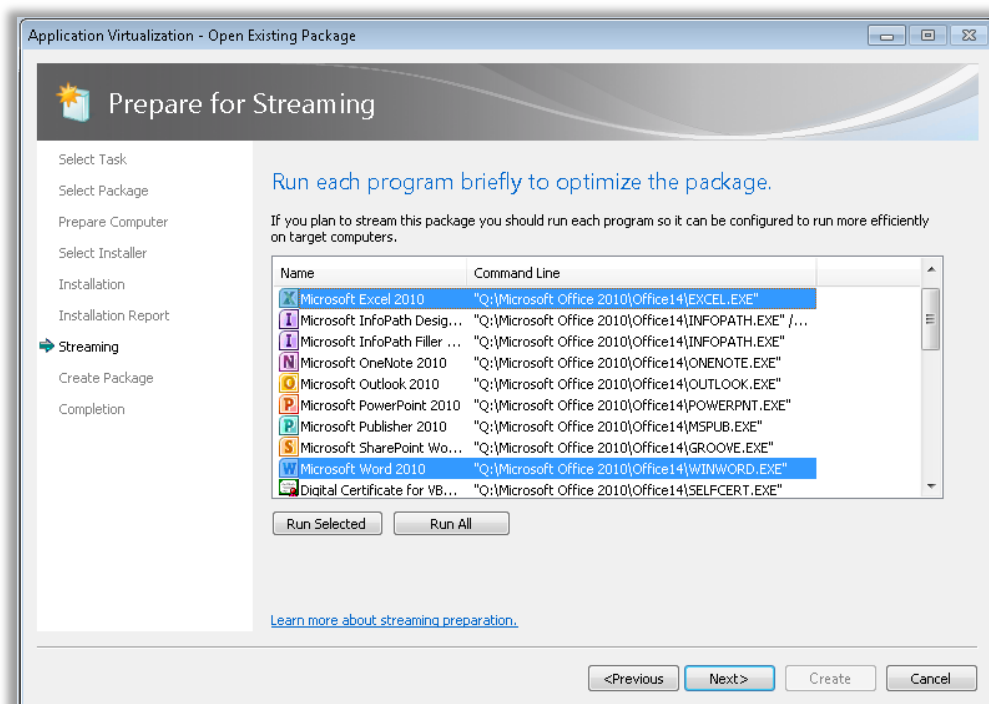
Application Virtualization - Open Existing Package

Prepare for Streaming

Select Task
Select Package
Prepare Computer
Select Installer
Installation
Installation Report
Streaming
Create Package
Completion

Run each program briefly to optimize the package.

If you plan to stream this package you should run each program so it can be configured to run more efficiently on target computers.

| Name | Command Line |
|---|---|
| Microsoft Excel 2010 | "Q:\Microsoft Office 2010\Office14\EXCEL.EXE" |
| Microsoft InfoPath Desig... | "Q:\Microsoft Office 2010\Office14\INFOPATH.EXE" /... |
| Microsoft InfoPath Filler ... | "Q:\Microsoft Office 2010\Office14\INFOPATH.EXE" |
| Microsoft OneNote 2010 | "Q:\Microsoft Office 2010\Office14\ONENOTE.EXE" |
| Microsoft Outlook 2010 | "Q:\Microsoft Office 2010\Office14\OUTLOOK.EXE" |
| Microsoft PowerPoint 2010 | "Q:\Microsoft Office 2010\Office14\POWERPNT.EXE" |
| Microsoft Publisher 2010 | "Q:\Microsoft Office 2010\Office14\MSPUB.EXE" |
| Microsoft SharePoint Wo... | "Q:\Microsoft Office 2010\Office14\GROOVE.EXE" |
| Microsoft Word 2010 | "Q:\Microsoft Office 2010\Office14\WINWORD.EXE" |
| Digital Certificate for VB... | "Q:\Microsoft Office 2010\Office14\SELFCERT.EXE" |

Run Selected
Run All

Learn more about streaming preparation.

<Previous
Next>
Create
Cancel